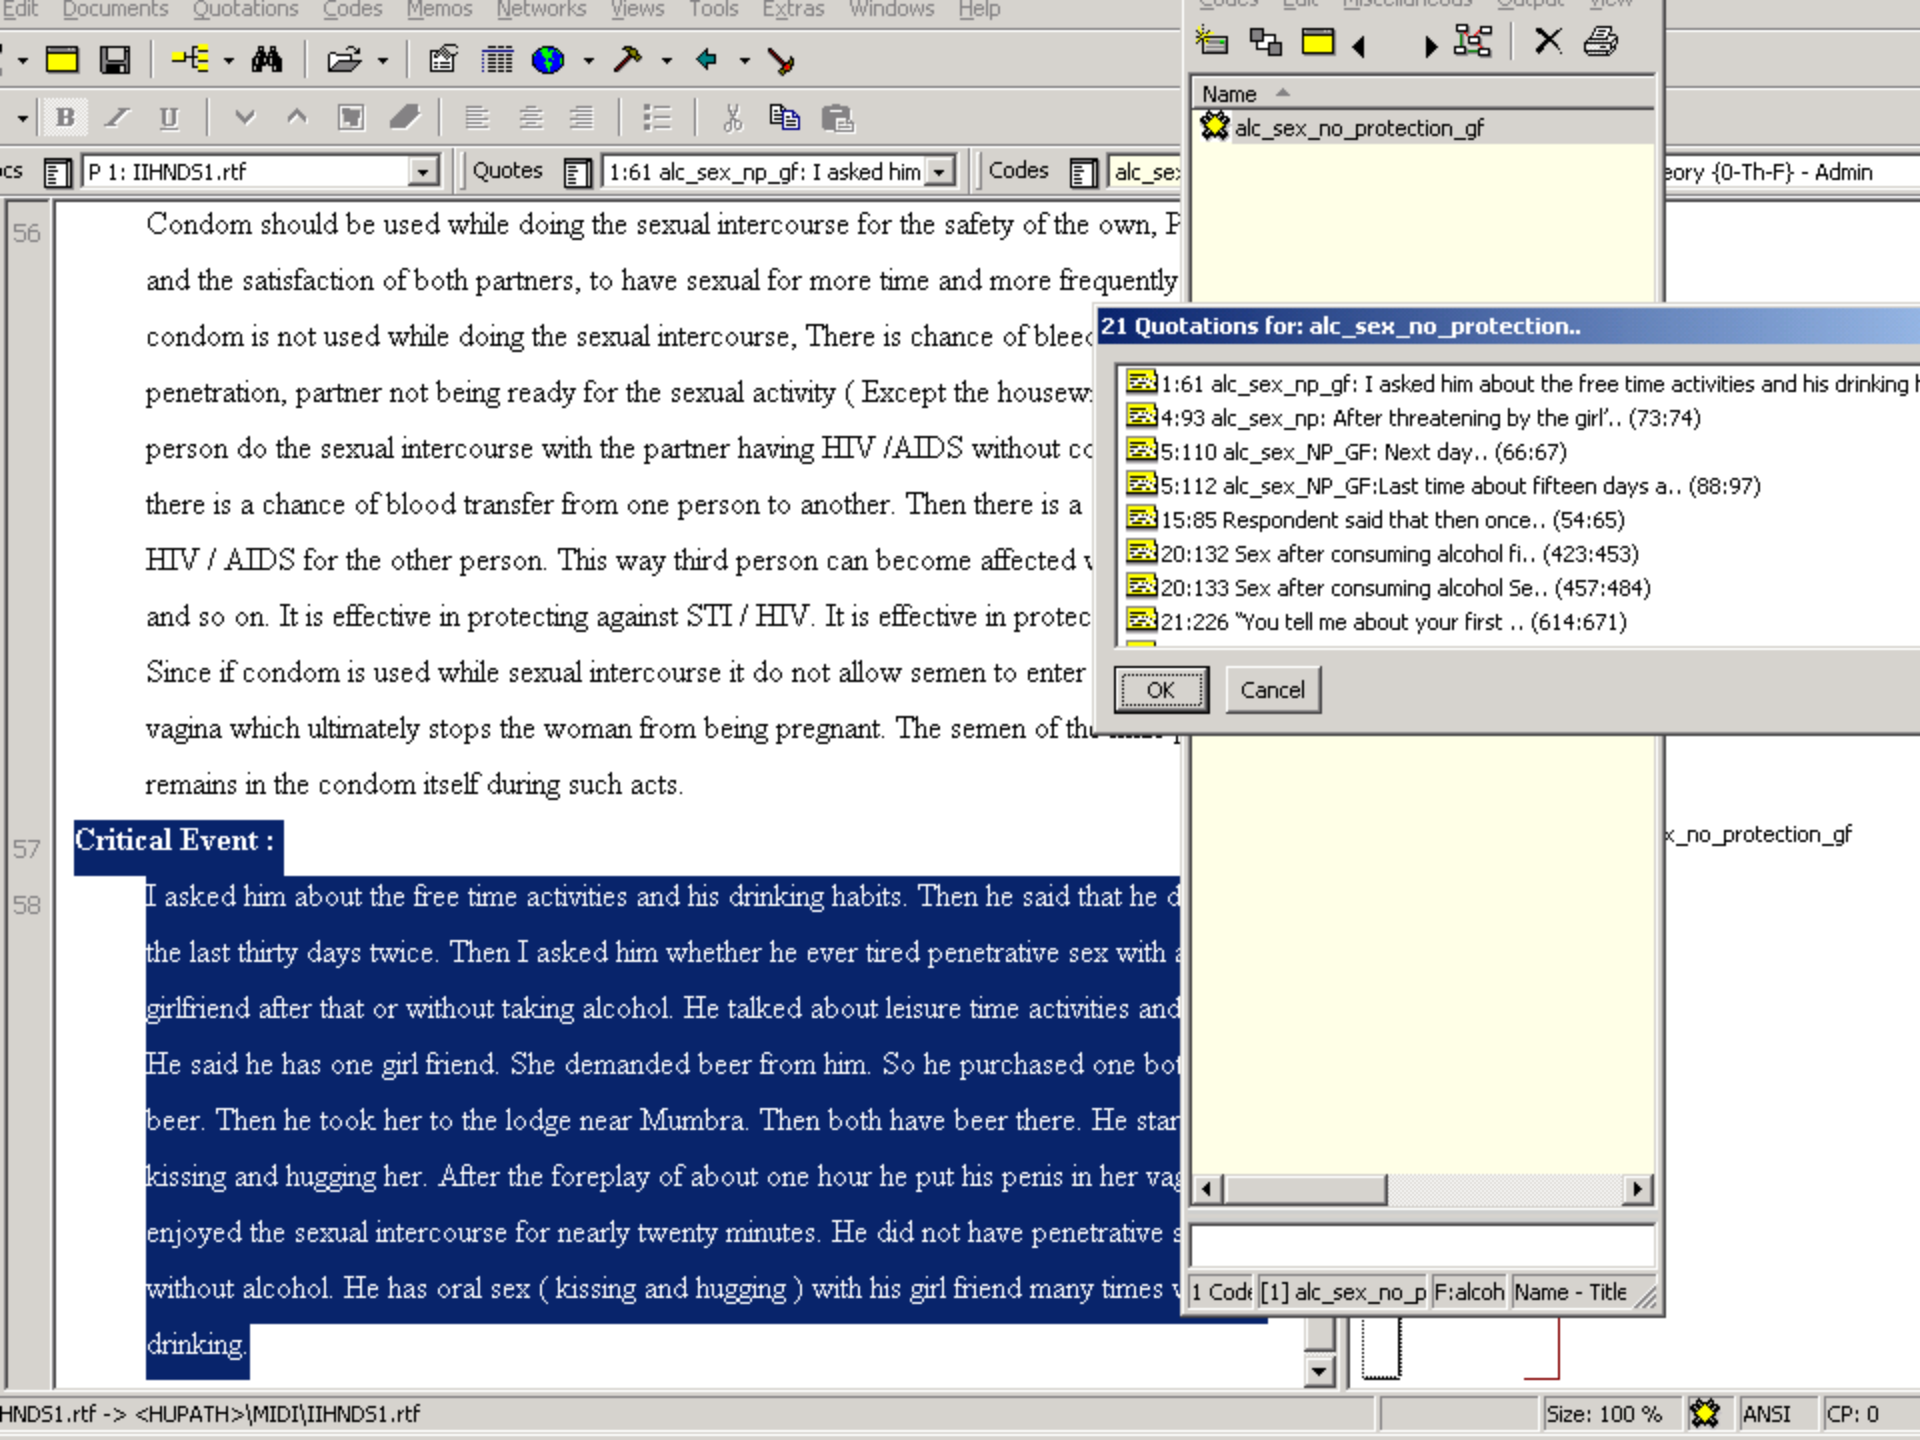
Edit Documents Quotations Codes Memos Networks Views Tools Extras Windows Help

Codes Edit Miscellaneous Output View

Name

alc_sex_no_protection_gf

cs P 1: IIHNDS1.rtf Quotes 1:61 alc_sex_np_gf: I asked him Codes alc_sex

eory {0-Th-F} - Admin

56 Condom should be used while doing the sexual intercourse for the safety of the own, P and the satisfaction of both partners, to have sexual for more time and more frequently condom is not used while doing the sexual intercourse, There is chance of blee penetration, partner not being ready for the sexual activity ( Except the housew person do the sexual intercourse with the partner having HIV /AIDS without c there is a chance of blood transfer from one person to another. Then there is a HIV / AIDS for the other person. This way third person can become affected and so on. It is effective in protecting against STI / HIV. It is effective in protec Since if condom is used while sexual intercourse it do not allow semen to enter vagina which ultimately stops the woman from being pregnant. The semen of th remains in the condom itself during such acts.

57 Critical Event :

58 I asked him about the free time activities and his drinking habits. Then he said that he the last thirty days twice. Then I asked him whether he ever tired penetrative sex with girlfriend after that or without taking alcohol. He talked about leisure time activities and He said he has one girl friend. She demanded beer from him. So he purchased one bo beer. Then he took her to the lodge near Mumbra. Then both have beer there. He sta kissing and hugging her. After the foreplay of about one hour he put his penis in her va enjoyed the sexual intercourse for nearly twenty minutes. He did not have penetrative without alcohol. He has oral sex ( kissing and hugging ) with his girl friend many times drinking.

21 Quotations for: alc_sex_no_protection..

1:61 alc_sex_np_gf: I asked him about the free time activities and his drinking
4:93 alc_sex_np: After threatening by the girl'.. (73:74)
5:110 alc_sex_NP_GF: Next day.. (66:67)
5:112 alc_sex_NP_GF:Last time about fifteen days a.. (88:97)
15:85 Respondent said that then once.. (54:65)
20:132 Sex after consuming alcohol fi.. (423:453)
20:133 Sex after consuming alcohol Se.. (457:484)
21:226 "You tell me about your first .. (614:671)

OK Cancel

x_no_protection_gf

1 Code [1] alc_sex_no_p F:alcoh Name - Title

HNDS1.rtf -> <HUPATH>\MIDI\IIHNDS1.rtf Size: 100 % ANSI CP: 0